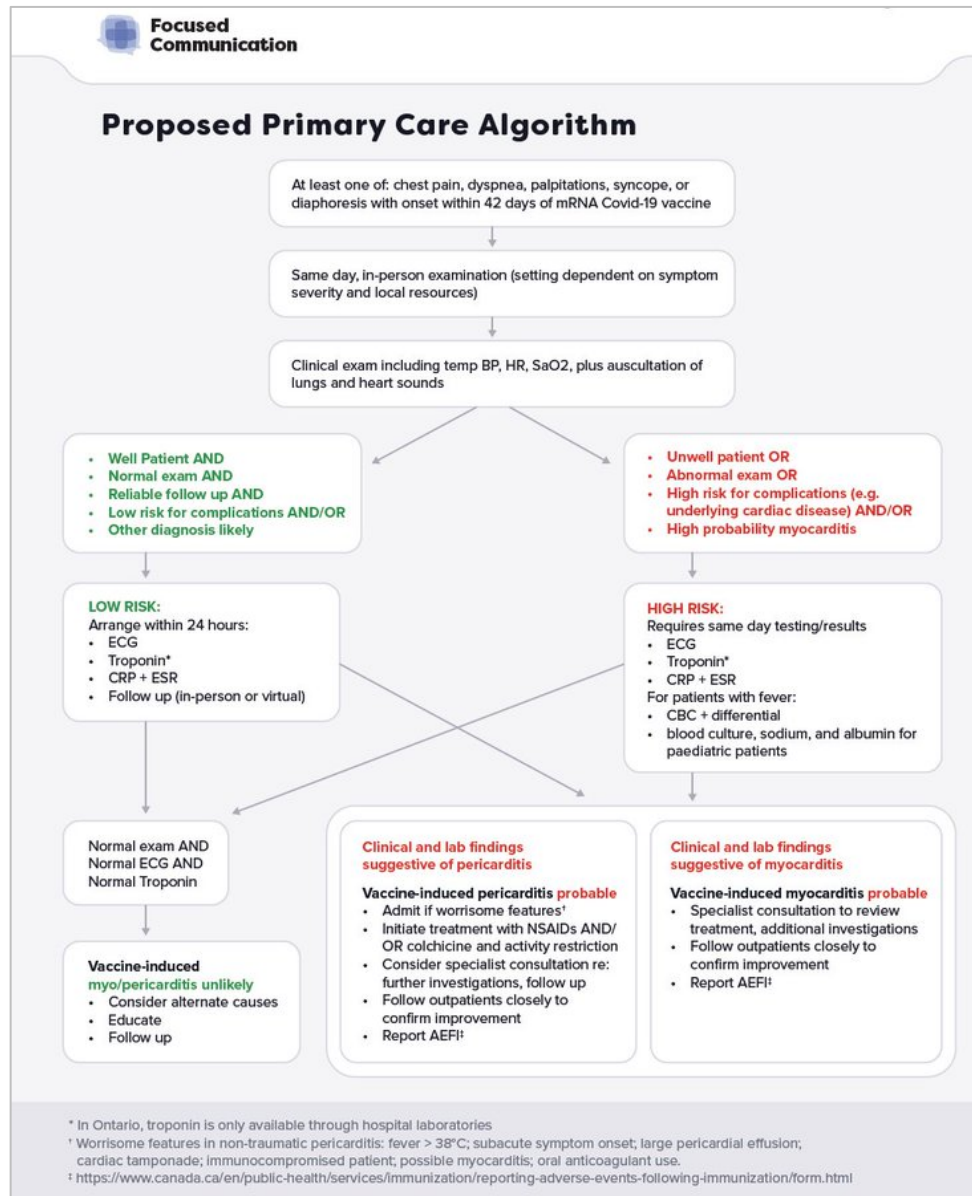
Focused Communication

Proposed Primary Care Algorithm

At least one of: chest pain, dyspnea, palpitations, syncope, or diaphoresis with onset within 42 days of mRNA Covid-19 vaccine

Same day, in-person examination (setting dependent on symptom severity and local resources)

Clinical exam including temp BP, HR, SaO2, plus auscultation of lungs and heart sounds

- Well Patient AND
- Normal exam AND
- Reliable follow up AND
- Low risk for complications AND/OR
- Other diagnosis likely

- Unwell patient OR
- Abnormal exam OR
- High risk for complications (e.g. underlying cardiac disease) AND/OR
- High probability myocarditis

LOW RISK:
Arrange within 24 hours:
- ECG
- Troponin*
- CRP + ESR
- Follow up (in-person or virtual)

HIGH RISK:
Requires same day testing/results
- ECG
- Troponin*
- CRP + ESR
For patients with fever:
- CBC + differential
- blood culture, sodium, and albumin for paediatric patients

Normal exam AND
Normal ECG AND
Normal Troponin

Vaccine-induced myo/pericarditis unlikely
- Consider alternate causes
- Educate
- Follow up

Clinical and lab findings suggestive of pericarditis

Vaccine-induced pericarditis probable
- Admit if worrisome features†
- Initiate treatment with NSAIDs AND/OR colchicine and activity restriction
- Consider specialist consultation re: further investigations, follow up
- Follow outpatients closely to confirm improvement
- Report AEFI‡

Clinical and lab findings suggestive of myocarditis

Vaccine-induced myocarditis probable
- Specialist consultation to review treatment, additional investigations
- Follow outpatients closely to confirm improvement
- Report AEFI‡

* In Ontario, troponin is only available through hospital laboratories
† Worrisome features in non-traumatic pericarditis: fever > 38°C; subacute symptom onset; large pericardial effusion; cardiac tamponade; immunocompromised patient; possible myocarditis; oral anticoagulant use.
‡ https://www.canada.ca/en/public-health/services/immunization/reporting-adverse-events-following-immunization/form.html